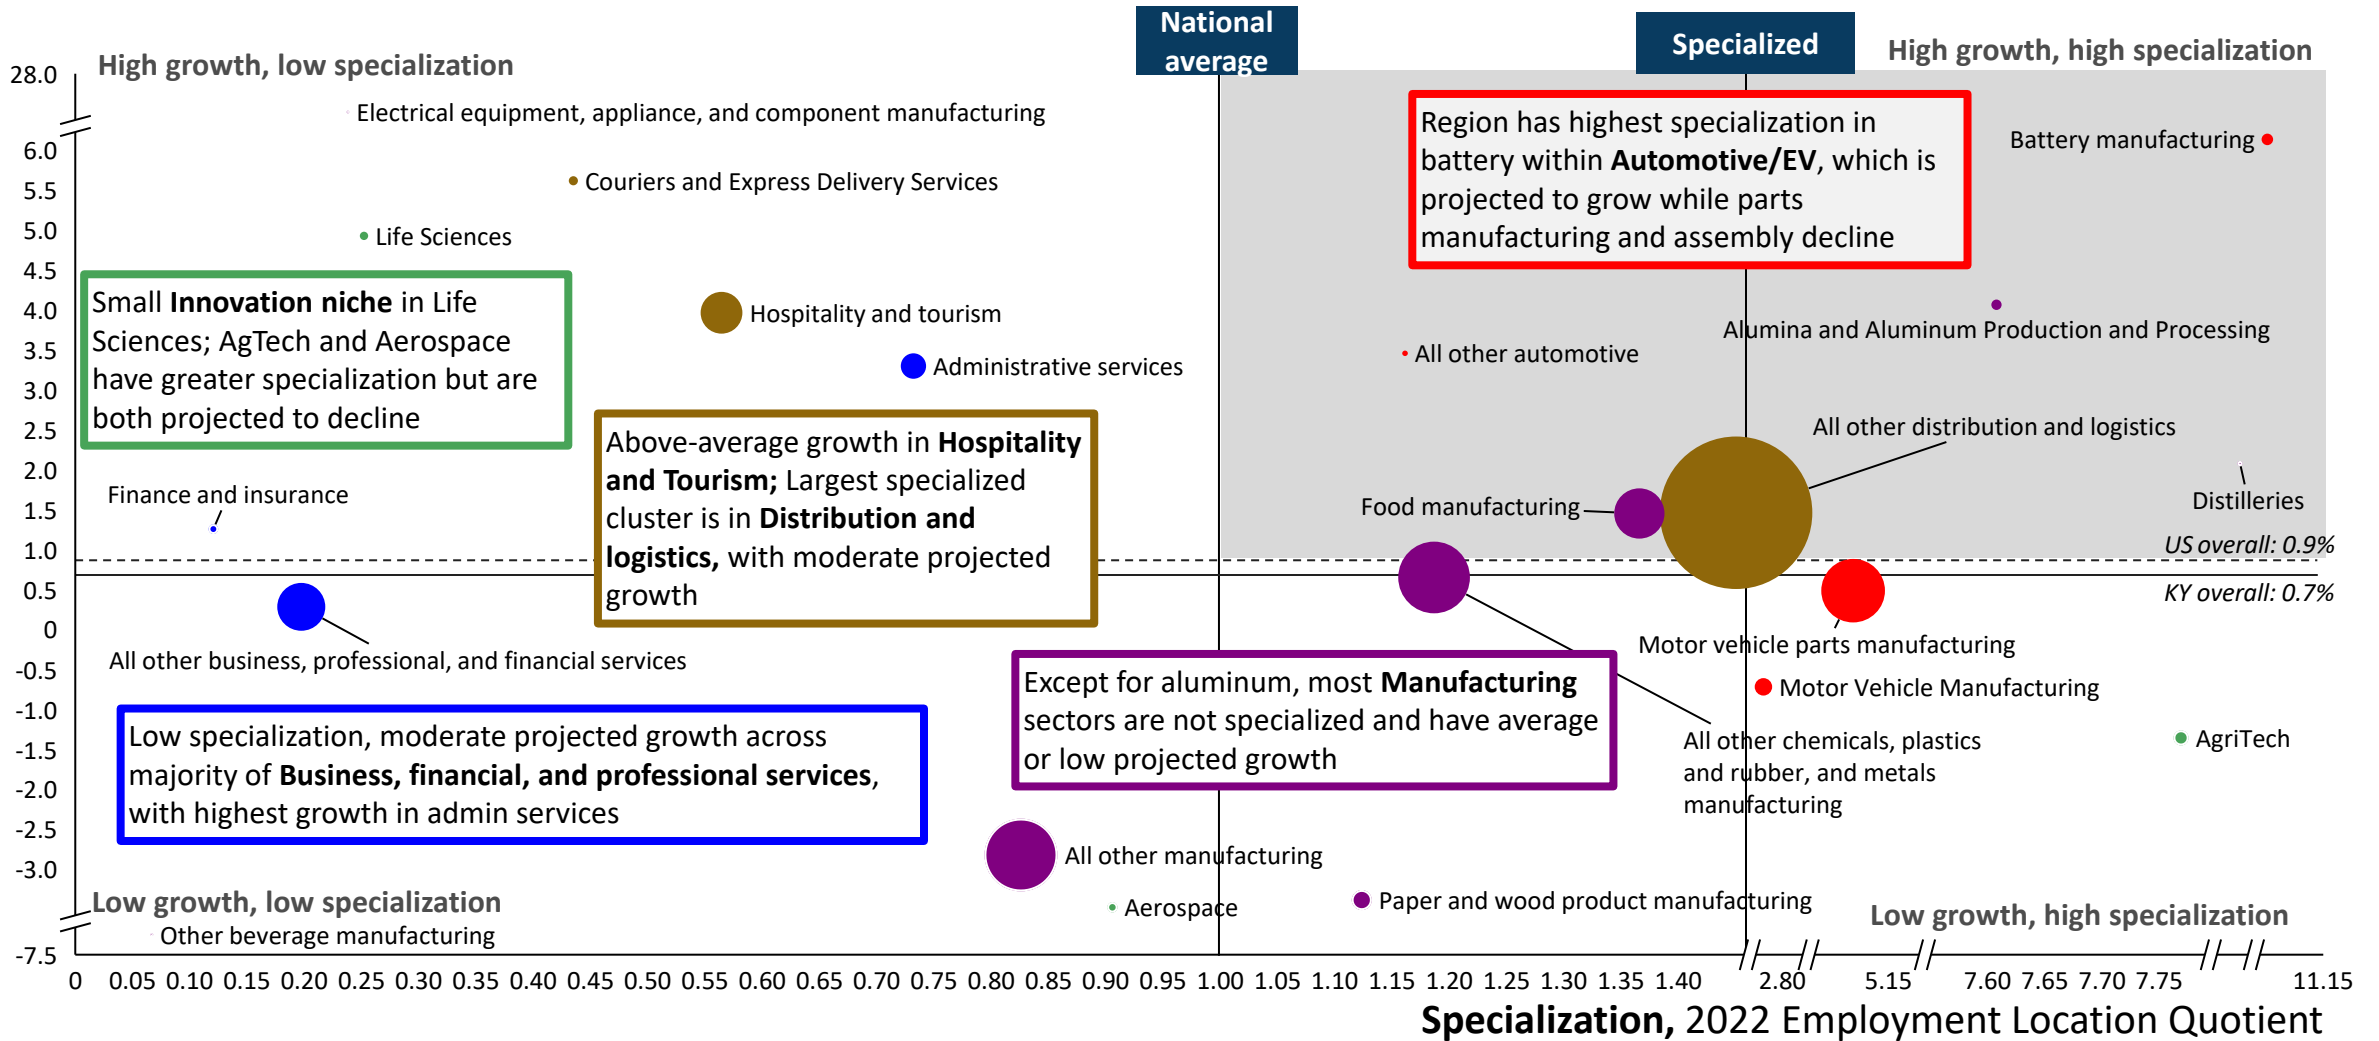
National average

Specialized

High growth, low specialization

High growth, high specialization

28.0
6.0
5.5
5.0
4.5
4.0
3.5
3.0
2.5
2.0
1.5
1.0
0.5
0
-0.5
-1.0
-1.5
-2.0
-2.5
-3.0
-7.5

Electrical equipment, appliance, and component manufacturing

Couriers and Express Delivery Services

Life Sciences

Small **Innovation niche** in Life Sciences; AgTech and Aerospace have greater specialization but are both projected to decline

Hospitality and tourism

Administrative services

Above-average growth in **Hospitality and Tourism;** Largest specialized cluster is in **Distribution and logistics,** with moderate projected growth

Finance and insurance

Region has highest specialization in battery within **Automotive/EV**, which is projected to grow while parts manufacturing and assembly decline

Battery manufacturing

Alumina and Aluminum Production and Processing

All other automotive

All other distribution and logistics

Distilleries

Food manufacturing

US overall: 0.9%

KY overall: 0.7%

All other business, professional, and financial services

Motor vehicle parts manufacturing

Except for aluminum, most **Manufacturing** sectors are not specialized and have average or low projected growth

Motor Vehicle Manufacturing

Low specialization, moderate projected growth across majority of **Business, financial, and professional services**, with highest growth in admin services

All other chemicals, plastics and rubber, and metals manufacturing

AgriTech

All other manufacturing

Low growth, low specialization

Aerospace

Paper and wood product manufacturing

Low growth, high specialization

Other beverage manufacturing

0 0.05 0.10 0.15 0.20 0.25 0.30 0.35 0.40 0.45 0.50 0.55 0.60 0.65 0.70 0.75 0.80 0.85 0.90 0.95 1.00 1.05 1.10 1.15 1.20 1.25 1.30 1.35 1.40 2.80 5.15 7.60 7.65 7.70 7.75 11.15

**Specialization,** 2022 Employment Location Quotient